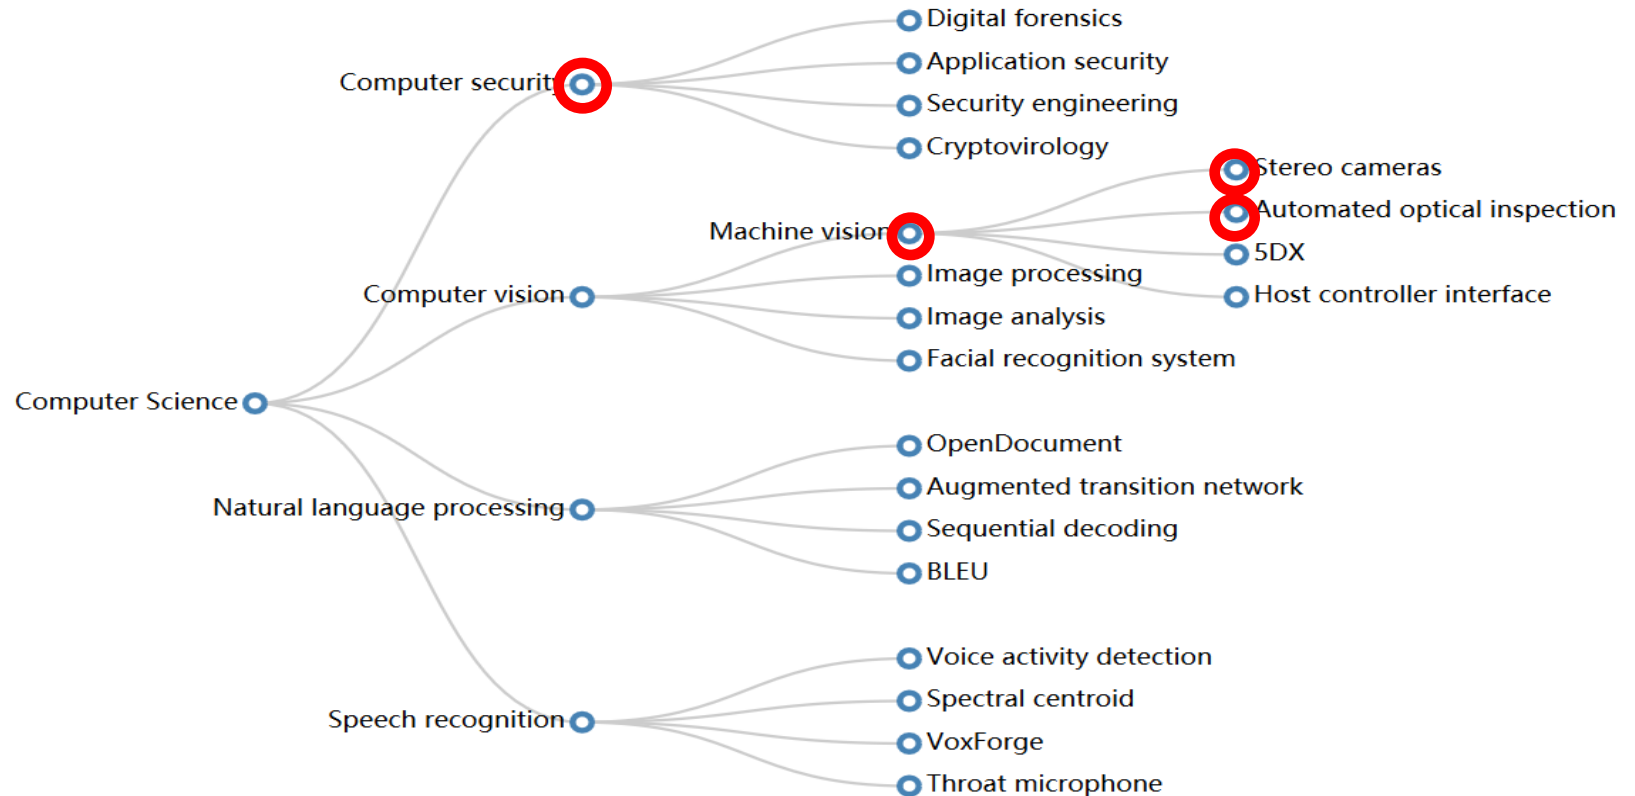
Digital forensics
Application security
Computer security
Security engineering
Cryptovirology
Stereo cameras
Automated optical inspection
Machine vision
5DX
Image processing
Computer vision
Host controller interface
Image analysis
Facial recognition system
Computer Science
OpenDocument
Augmented transition network
Natural language processing
Sequential decoding
BLEU
Voice activity detection
Spectral centroid
Speech recognition
VoxForge
Throat microphone